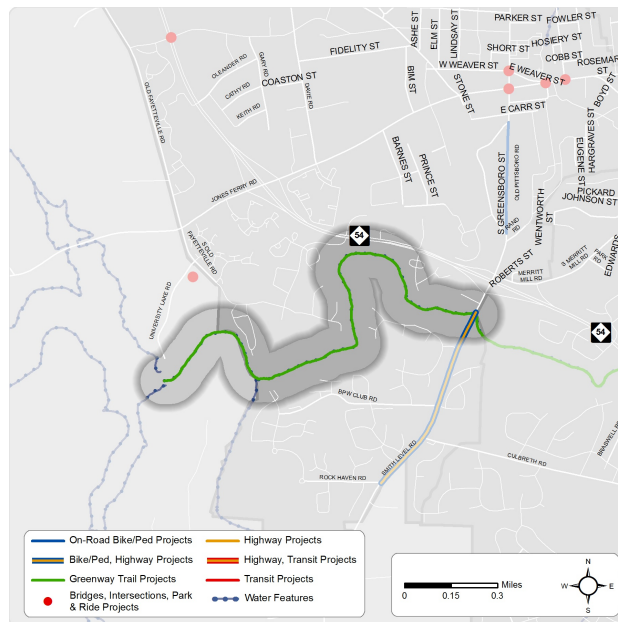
PARKER ST
FOWLER ST
ASHE ST
ELM ST
LINDSAY ST
SHORT ST
HOSIERY ST
FIDELITY ST
COBB ST
W WEAVER ST
E WEAVER ST
ROSEMARY ST
BOYD ST
OLEANDER RD
GARY RD
COASTON ST
BIM ST
STONE ST
CATHY RD
DAVIE RD
E CARR ST
KEITH RD
OLD FAYETTEVILLE RD
BARNES ST
PRINCE ST
S GREENSBORO ST
OLD PITTSBORO RD
EUGENE ST
HARGRAVES ST
PICKARD
JOHNSON ST
JONES FERRY RD
WENTWORTH ST
54
S OLD FAYETTEVILLE RD
BAND RD
S MERRITT MILL RD
EDWARDS
MERRITT MILL RD
UNIVERSITY LAKE RD
ROBERTS ST
54
BPW CLUB RD
SMITH LEVEL RD
CULBRETH RD
ROCK HAVEN RD

| | |
|---|---|
| On-Road Bike/Ped Projects | Highway Projects |
| Bike/Ped, Highway Projects | Highway, Transit Projects |
| Greenway Trail Projects | Transit Projects |
| Bridges, Intersections, Park & Ride Projects | Water Features |

Miles
0 0.15 0.3
N
W E
S